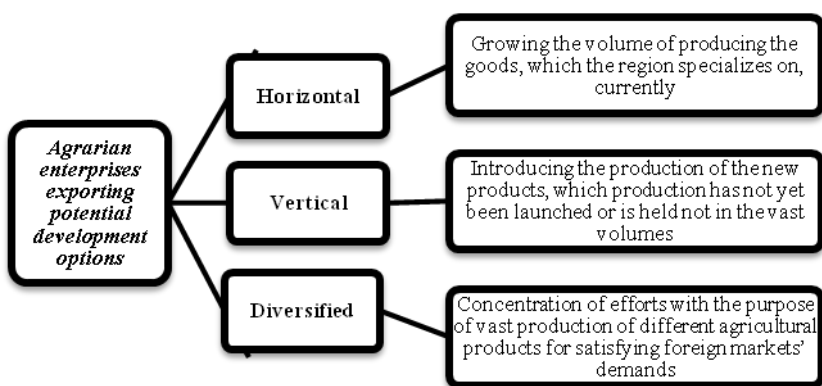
Agrarian enterprises exporting potential development options

Horizontal

Growing the volume of producing the goods, which the region specializes on, currently

Vertical

Introducing the production of the new products, which production has not yet been launched or is held not in the vast volumes

Diversified

Concentration of efforts with the purpose of vast production of different agricultural products for satisfying foreign markets' demands